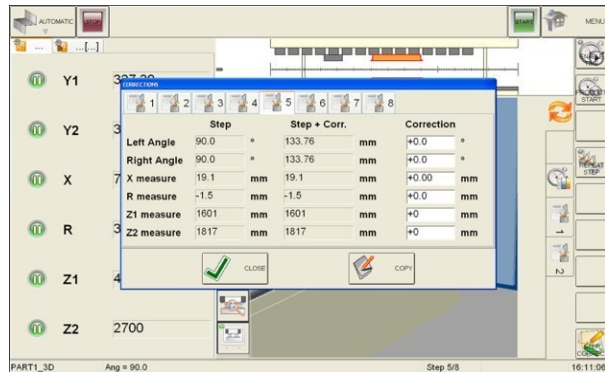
AUTOMATIC STOP START MENU

... [...]

Y1 327.20

Y2 3

X 7

R 3

Z1 4

Z2 2700

CORRECTIONS

1 2 3 4 5 6 7 8

| | Step | | Step + Corr. | | Correction | |
|---|---|---|---|---|---|---|
| Left Angle | 90.0 | ° | 133.76 | mm | +0.0 | ° |
| Right Angle | 90.0 | ° | 133.76 | mm | +0.0 | ° |
| X measure | 19.1 | mm | 19.1 | mm | +0.00 | mm |
| R measure | -1.5 | mm | -1.5 | mm | +0.0 | mm |
| Z1 measure | 1601 | mm | 1601 | mm | +0 | mm |
| Z2 measure | 1817 | mm | 1817 | mm | +0 | mm |

CLOSE

COPY

START

REPEAT STEP

1

2

PART1_3D Ang = 90.0 Step 5/8 16:11:06